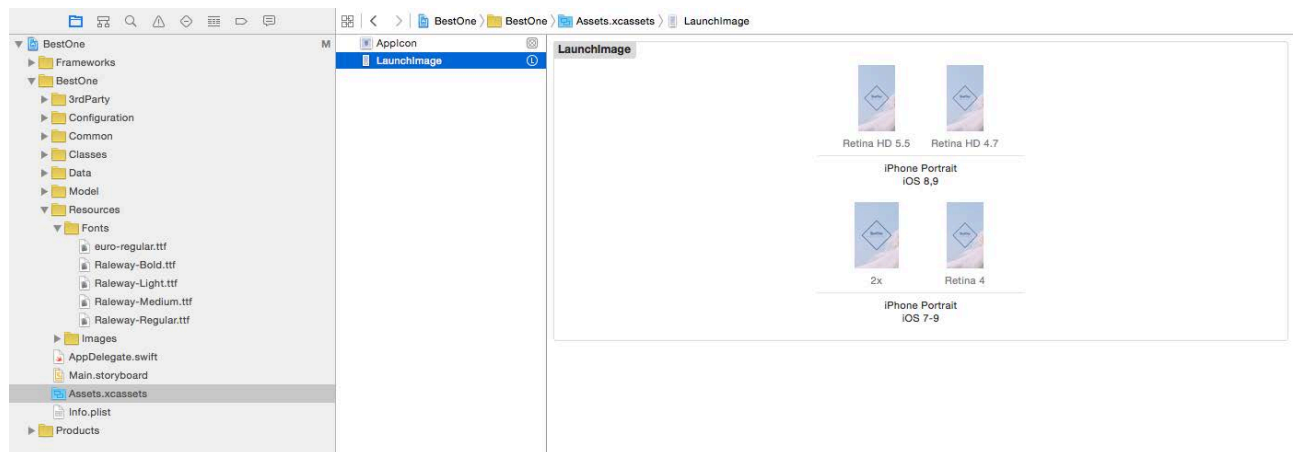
BestOne M
Frameworks
BestOne
3rdParty
Configuration
Common
Classes
Data
Model
Resources
Fonts
euro-regular.ttf
Raleway-Bold.ttf
Raleway-Light.ttf
Raleway-Medium.ttf
Raleway-Regular.ttf
Images
AppDelegate.swift
Main.storyboard
Assets.xcassets
Info.plist
Products

BestOne 〉 BestOne 〉 Assets.xcassets 〉 LaunchImage

AppIcon
LaunchImage

LaunchImage

Retina HD 5.5
Retina HD 4.7
iPhone Portrait
iOS 8,9

2x
Retina 4
iPhone Portrait
iOS 7-9